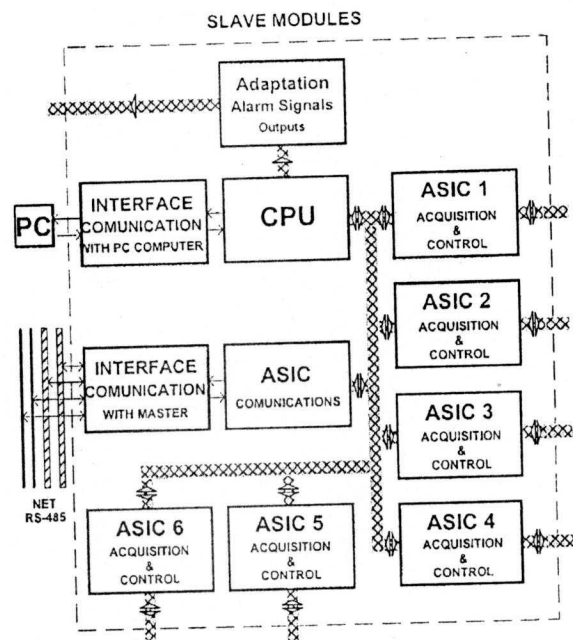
SLAVE MODULES

Adaptation
Alarm Signals
Outputs

PC

INTERFACE
COMUNICATION
WITH PC COMPUTER

CPU

ASIC 1
ACQUISITION
&
CONTROL

ASIC 2
ACQUISITION
&
CONTROL

INTERFACE
COMUNICATION
WITH MASTER

ASIC
COMUNICATIONS

ASIC 3
ACQUISITION
&
CONTROL

NET
RS-485

ASIC 6
ACQUISITION
&
CONTROL

ASIC 5
ACQUISITION
&
CONTROL

ASIC 4
ACQUISITION
&
CONTROL